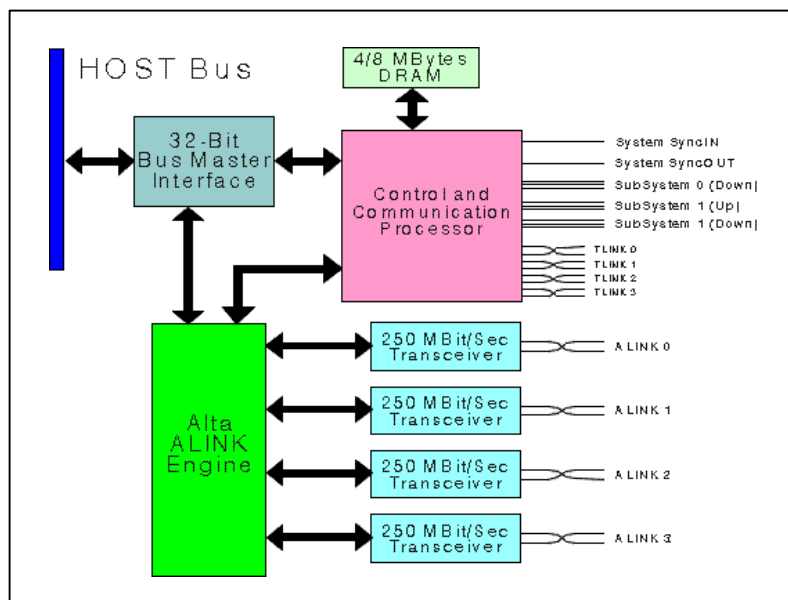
HOST Bus

4/8 MBytes DRAM

32-Bit Bus Master Interface

Control and Communication Processor

System SyncIN
System SyncOUT
SubSystem 0 (Down)
SubSystem 1 (Up)
SubSystem 1 (Down)

TLINK 0
TLINK 1
TLINK 2
TLINK 3

Alta ALINK Engine

250 MBit/Sec Transceiver
ALINK 0

250 MBit/Sec Transceiver
ALINK 1

250 MBit/Sec Transceiver
ALINK 2

250 MBit/Sec Transceiver
ALINK 3